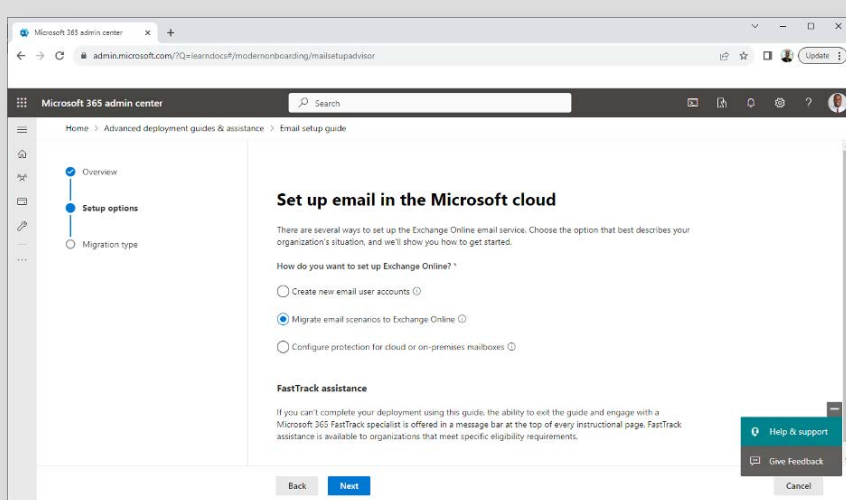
Microsoft 365 admin center ×

admin.microsoft.com/?Q=learndocs#/modernonboarding/mailsetupadvisor

Update

Microsoft 365 admin center

Search

Home > Advanced deployment guides & assistance > Email setup guide

Overview

Setup options

Migration type

Set up email in the Microsoft cloud

There are several ways to set up the Exchange Online email service. Choose the option that best describes your organization's situation, and we'll show you how to get started.

How do you want to set up Exchange Online? *

Create new email user accounts

Migrate email scenarios to Exchange Online

Configure protection for cloud or on-premises mailboxes

FastTrack assistance

If you can't complete your deployment using this guide, the ability to exit the guide and engage with a Microsoft 365 FastTrack specialist is offered in a message bar at the top of every instructional page. FastTrack assistance is available to organizations that meet specific eligibility requirements.

Help & support

Give Feedback

Back

Next

Cancel